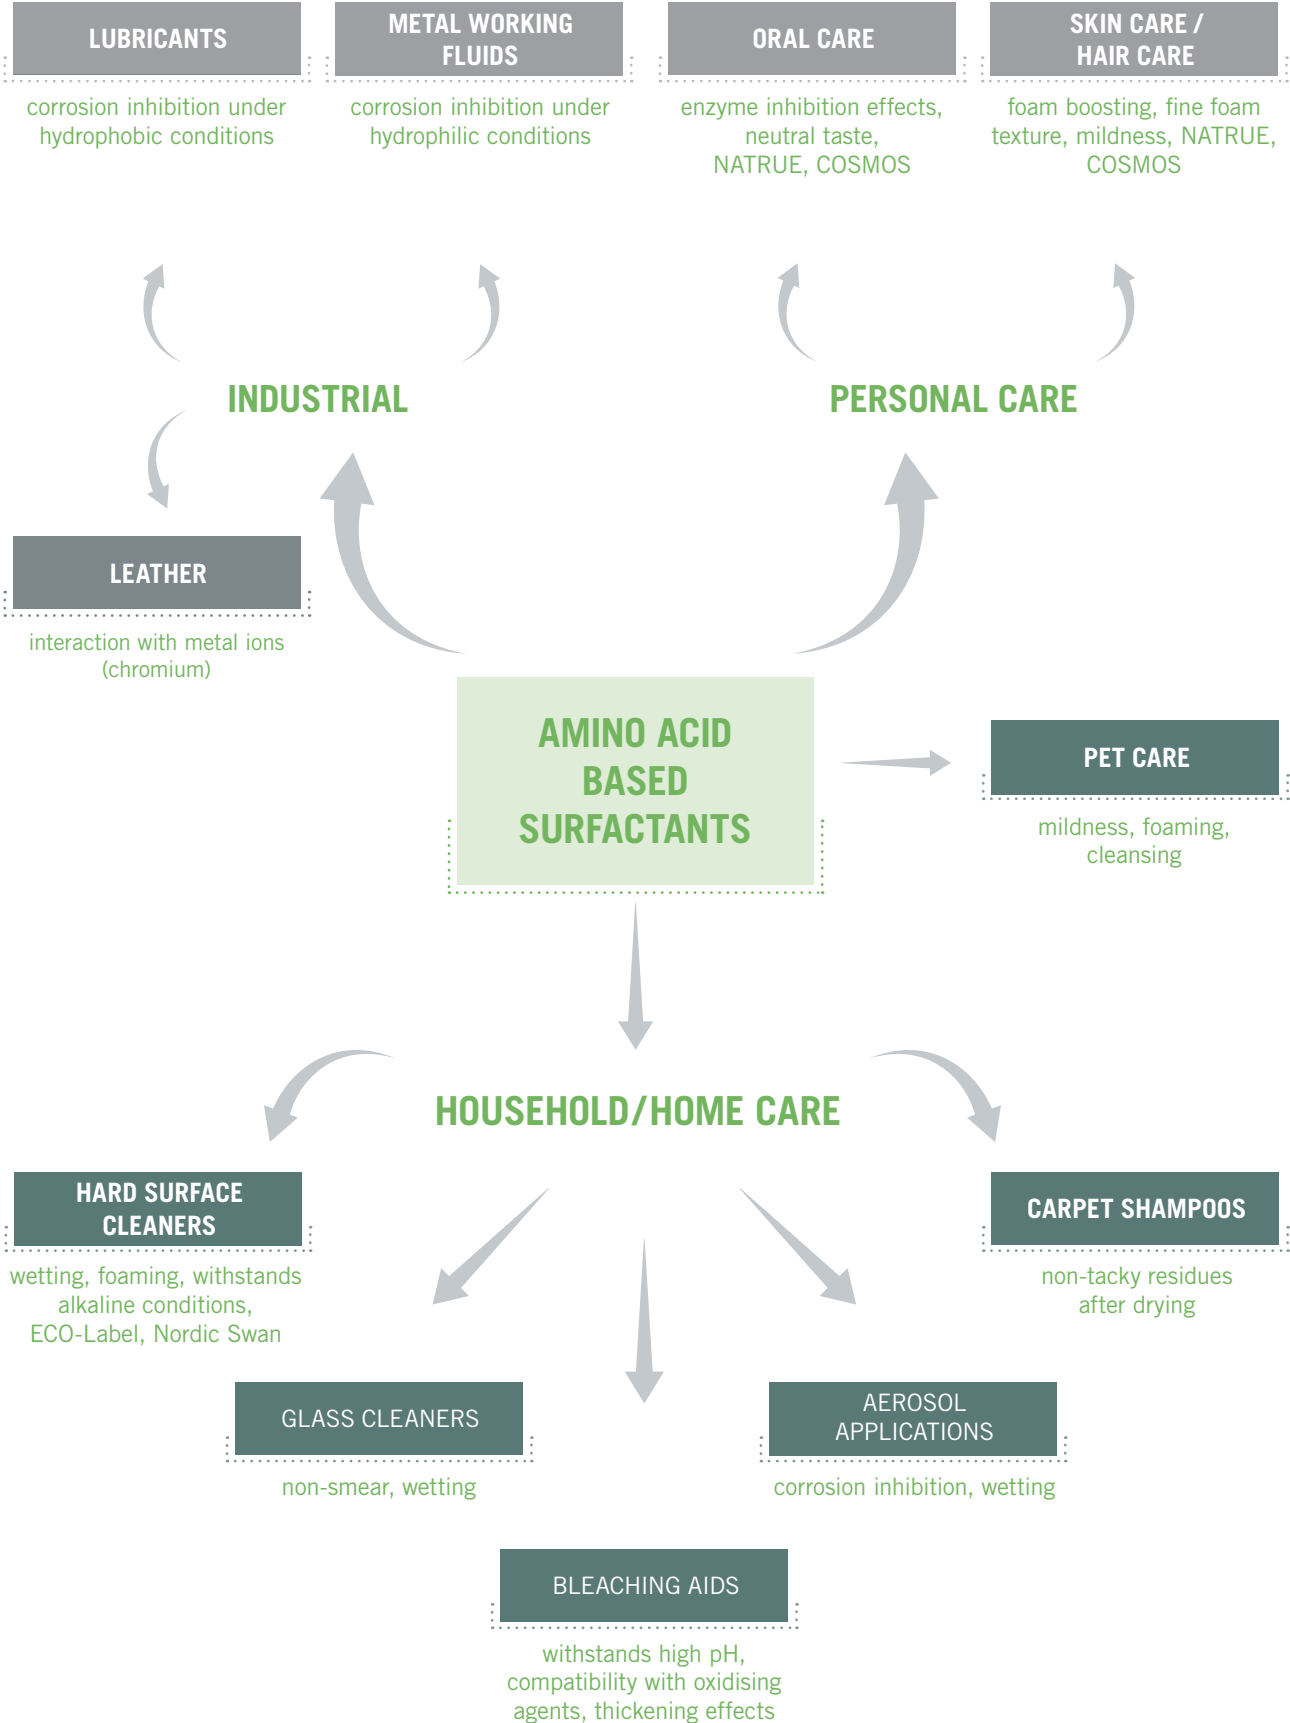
LUBRICANTS
corrosion inhibition under hydrophobic conditions

METAL WORKING FLUIDS
corrosion inhibition under hydrophilic conditions

ORAL CARE
enzyme inhibition effects, neutral taste, NATRUE, COSMOS

SKIN CARE / HAIR CARE
foam boosting, fine foam texture, mildness, NATRUE, COSMOS

INDUSTRIAL

PERSONAL CARE

LEATHER
interaction with metal ions (chromium)

AMINO ACID BASED SURFACTANTS

PET CARE
mildness, foaming, cleansing

HOUSEHOLD/HOME CARE

HARD SURFACE CLEANERS
wetting, foaming, withstands alkaline conditions, ECO-Label, Nordic Swan

CARPET SHAMPOOS
non-tacky residues after drying

GLASS CLEANERS
non-smear, wetting

AEROSOL APPLICATIONS
corrosion inhibition, wetting

BLEACHING AIDS
withstands high pH, compatibility with oxidising agents, thickening effects